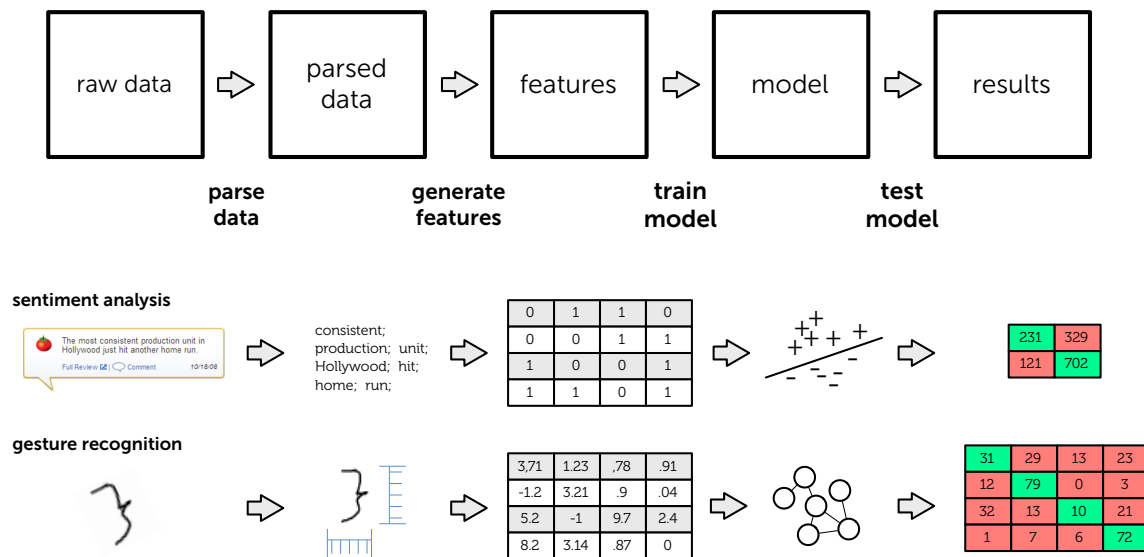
raw data

parsed data

features

model

results

parse data

generate features

train model

test model

sentiment analysis

The most consistent production unit in Hollywood just hit another home run.

Full Review | Comment 10/18/08

consistent; production; unit; Hollywood; hit; home; run;

| 0 | 1 | 1 | 0 |
|---|---|---|---|
| 0 | 0 | 1 | 1 |
| 1 | 0 | 0 | 1 |
| 1 | 1 | 0 | 1 |

+ + + + +
- - - - - -

| 231 | 329 |
|---|---|
| 121 | 702 |

gesture recognition

| 3,71 | 1.23 | ,78 | .91 |
|---|---|---|---|
| -1.2 | 3.21 | .9 | .04 |
| 5.2 | -1 | 9.7 | 2.4 |
| 8.2 | 3.14 | .87 | 0 |

| 31 | 29 | 13 | 23 |
|---|---|---|---|
| 12 | 79 | 0 | 3 |
| 32 | 13 | 10 | 21 |
| 1 | 7 | 6 | 72 |